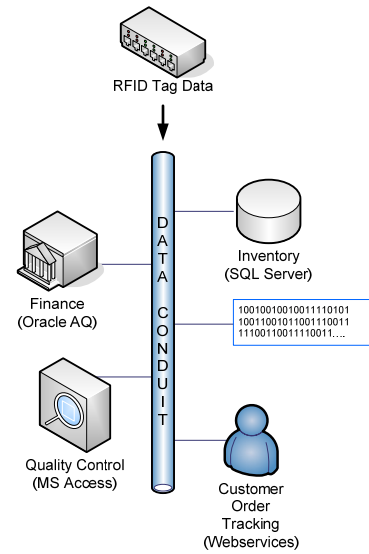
RFID Tag Data

DATA CONDUIT

Inventory
(SQL Server)

Finance
(Oracle AQ)

100100100100111110101
100110010110011110011
111001100111110011....

Quality Control
(MS Access)

Customer
Order
Tracking
(Webservices)